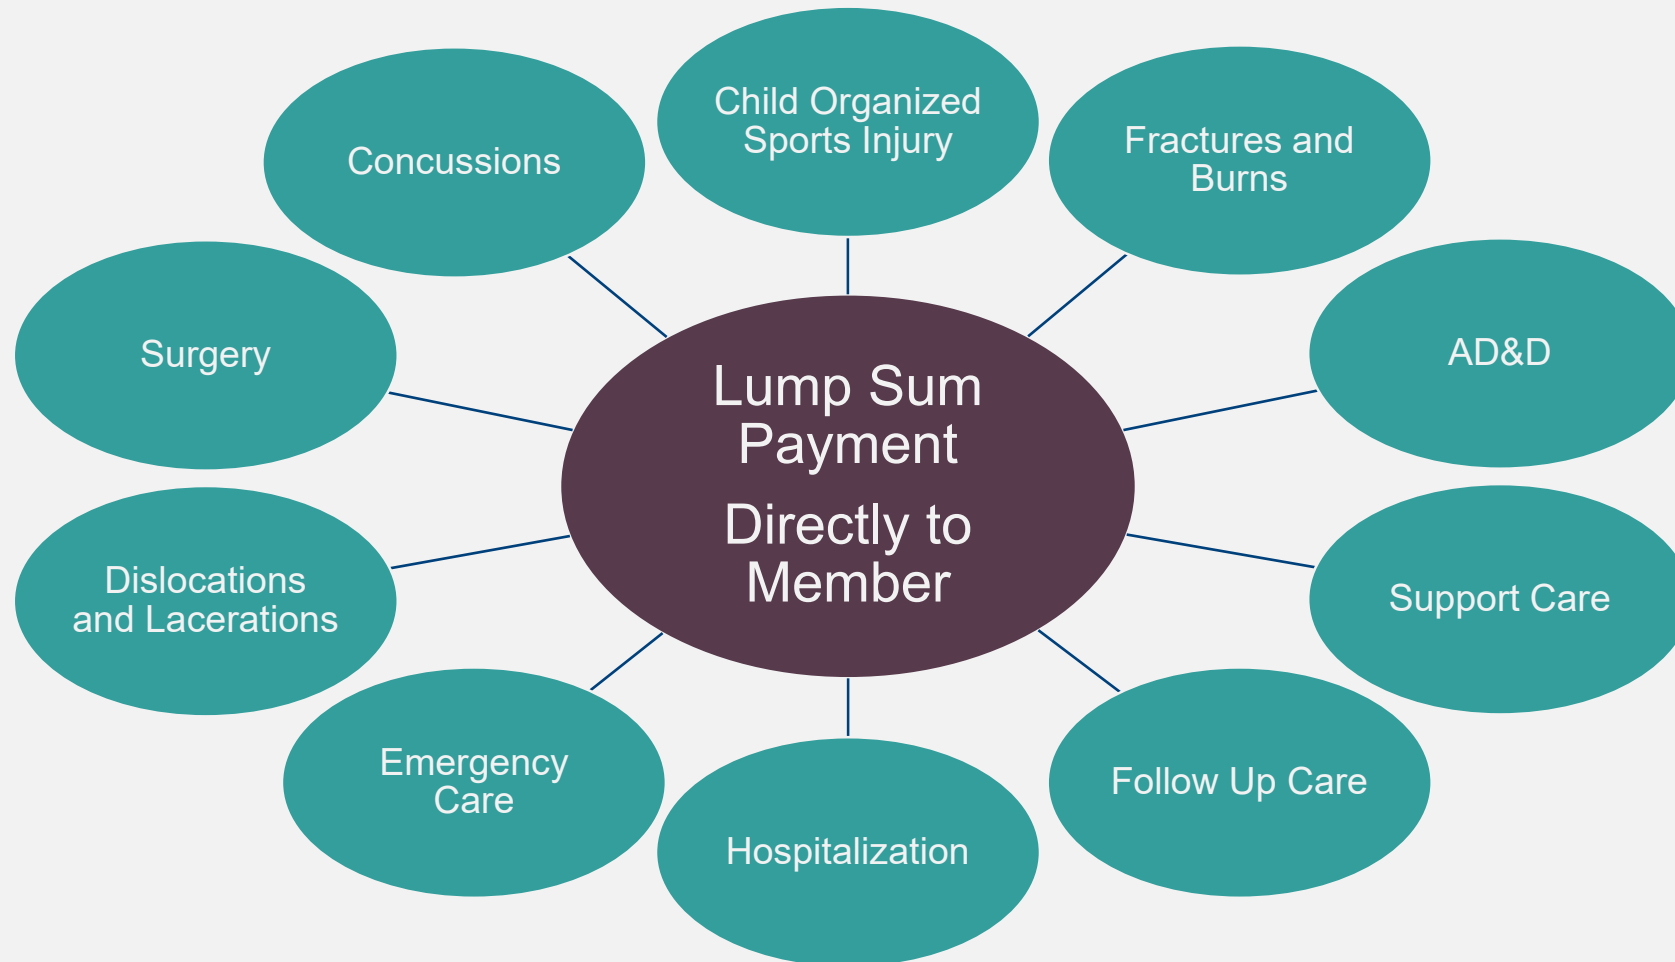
Lump Sum Payment

Directly to Member

Child Organized Sports Injury

Concussions

Fractures and Burns

Surgery

AD&D

Dislocations and Lacerations

Support Care

Emergency Care

Hospitalization

Follow Up Care